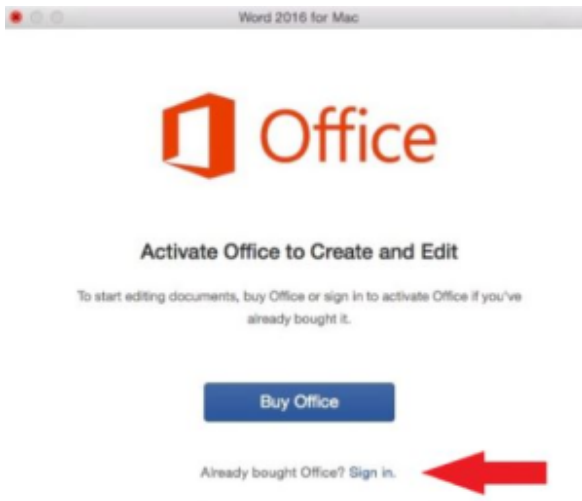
Word 2016 for Mac

Office

Activate Office to Create and Edit

To start editing documents, buy Office or sign in to activate Office if you've already bought it.

Buy Office

Already bought Office? Sign in.